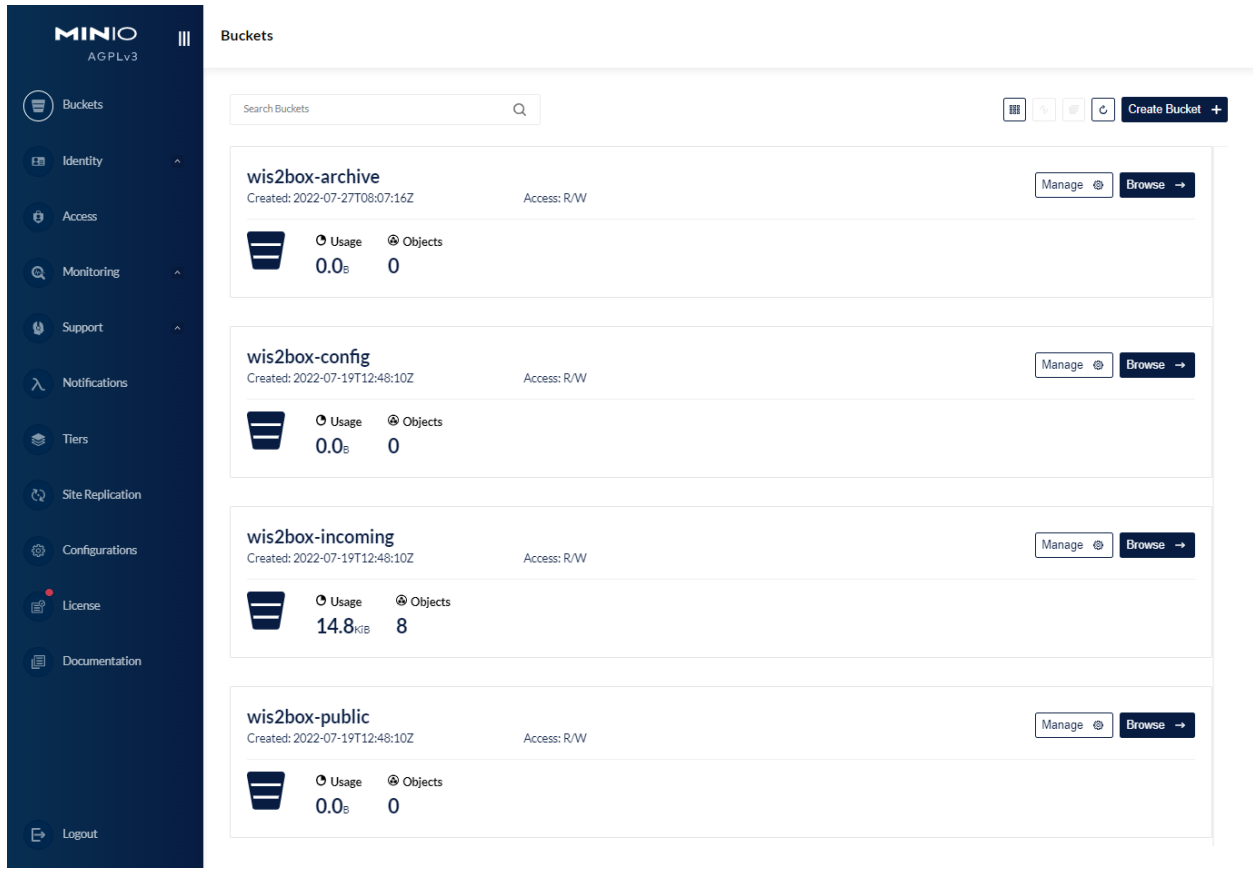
MINIO
AGPLv3

Buckets
Identity
Access
Monitoring
Support
Notifications
Tiers
Site Replication
Configurations
License
Documentation
Logout

Buckets

Search Buckets

Create Bucket +

wis2box-archive
Created: 2022-07-27T08:07:16Z
Access: R/W
Manage
Browse →
Usage
0.0B
Objects
0

wis2box-config
Created: 2022-07-19T12:48:10Z
Access: R/W
Manage
Browse →
Usage
0.0B
Objects
0

wis2box-incoming
Created: 2022-07-19T12:48:10Z
Access: R/W
Manage
Browse →
Usage
14.8KiB
Objects
8

wis2box-public
Created: 2022-07-19T12:48:10Z
Access: R/W
Manage
Browse →
Usage
0.0B
Objects
0